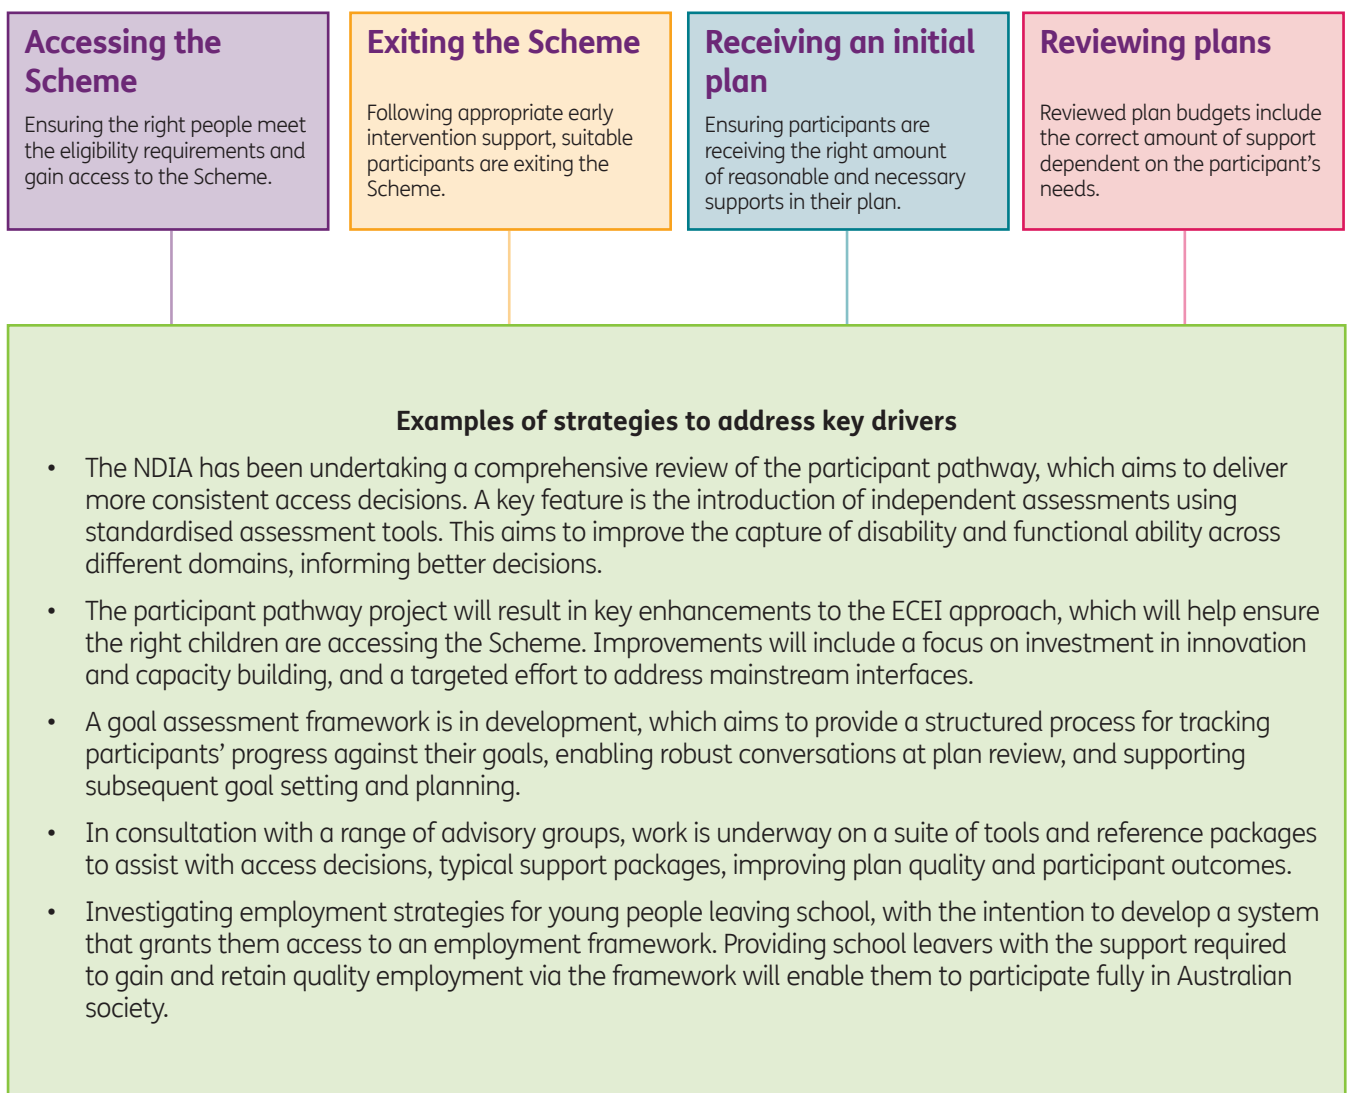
Accessing the Scheme

Ensuring the right people meet the eligibility requirements and gain access to the Scheme.

Exiting the Scheme

Following appropriate early intervention support, suitable participants are exiting the Scheme.

Receiving an initial plan

Ensuring participants are receiving the right amount of reasonable and necessary supports in their plan.

Reviewing plans

Reviewed plan budgets include the correct amount of support dependent on the participant's needs.

Examples of strategies to address key drivers

- The NDIA has been undertaking a comprehensive review of the participant pathway, which aims to deliver more consistent access decisions. A key feature is the introduction of independent assessments using standardised assessment tools. This aims to improve the capture of disability and functional ability across different domains, informing better decisions.
- The participant pathway project will result in key enhancements to the ECEI approach, which will help ensure the right children are accessing the Scheme. Improvements will include a focus on investment in innovation and capacity building, and a targeted effort to address mainstream interfaces.
- A goal assessment framework is in development, which aims to provide a structured process for tracking participants' progress against their goals, enabling robust conversations at plan review, and supporting subsequent goal setting and planning.
- In consultation with a range of advisory groups, work is underway on a suite of tools and reference packages to assist with access decisions, typical support packages, improving plan quality and participant outcomes.
- Investigating employment strategies for young people leaving school, with the intention to develop a system that grants them access to an employment framework. Providing school leavers with the support required to gain and retain quality employment via the framework will enable them to participate fully in Australian society.